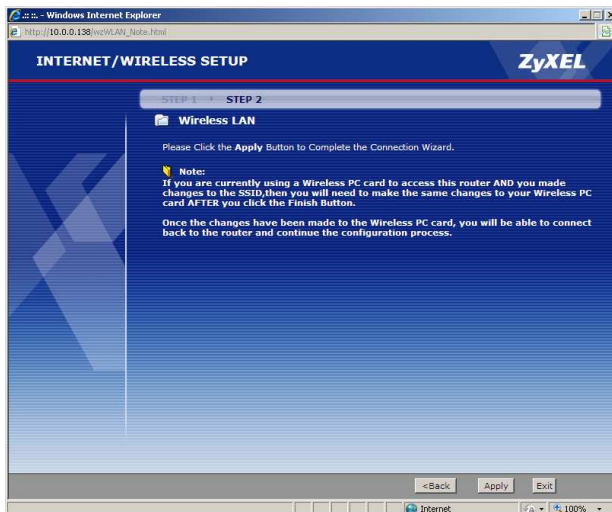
.:: ::. - Windows Internet Explorer

http://10.0.0.138/wzWLAN_Note.html

INTERNET/WIRELESS SETUP

ZyXEL

STEP 1 > STEP 2

Wireless LAN

Please Click the Apply Button to Complete the Connection Wizard.

Note:
If you are currently using a Wireless PC card to access this router AND you made changes to the SSID,then you will need to make the same changes to your Wireless PC card AFTER you click the Finish Button.

Once the changes have been made to the Wireless PC card, you will be able to connect back to the router and continue the configuration process.

<Back Apply Exit

Internet

100%